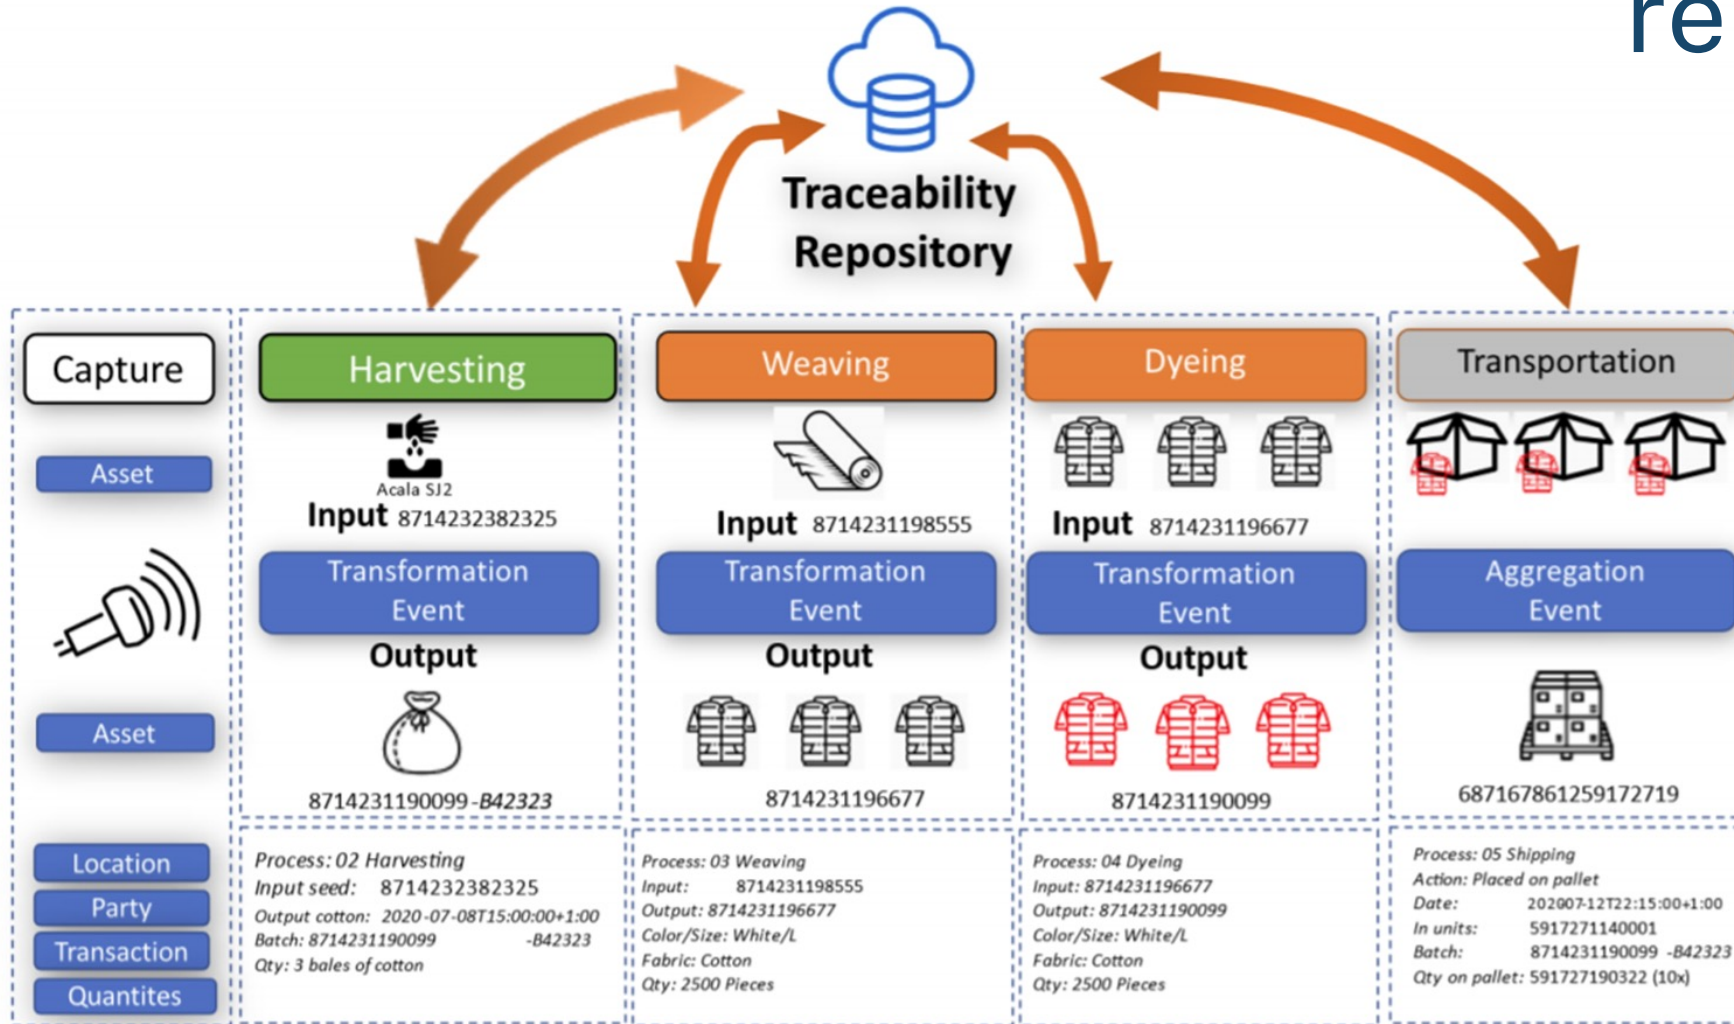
re

Traceability Repository

Capture

Asset

Asset

Location

Party

Transaction

Quantites

Harvesting

Acala SJ2

Input 8714232382325

Transformation Event

Output

8714231190099-B42323

Process: 02 Harvesting
Input seed: 8714232382325
Output cotton: 2020-07-08T15:00:00+1:00
Batch: 8714231190099 -B42323
Qty: 3 bales of cotton

Weaving

Input 8714231198555

Transformation Event

Output

8714231196677

Process: 03 Weaving
Input: 8714231198555
Output: 8714231196677
Color/Size: White/L
Fabric: Cotton
Qty: 2500 Pieces

Dyeing

Input 8714231196677

Transformation Event

Output

8714231190099

Process: 04 Dyeing
Input: 8714231196677
Output: 8714231190099
Color/Size: White/L
Fabric: Cotton
Qty: 2500 Pieces

Transportation

Aggregation Event

6871678612591727I9

Process: 05 Shipping
Action: Placed on pallet
Date: 202007-12T22:15:00+1:00
In units: 5917271140001
Batch: 8714231190099 -B42323
Qty on pallet: 591727190322 (10x)